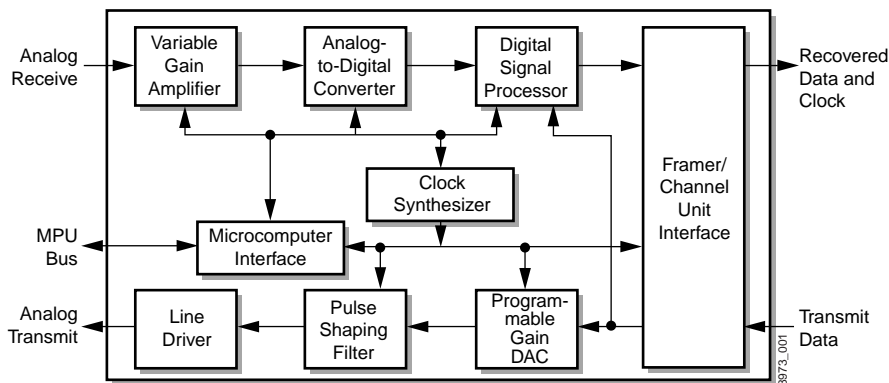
Analog Receive

Variable Gain Amplifier

Analog-to-Digital Converter

Digital Signal Processor

Recovered Data and Clock

Clock Synthesizer

Framer/ Channel Unit Interface

MPU Bus

Microcomputer Interface

Analog Transmit

Line Driver

Pulse Shaping Filter

Programmable Gain DAC

Transmit Data

8973_001